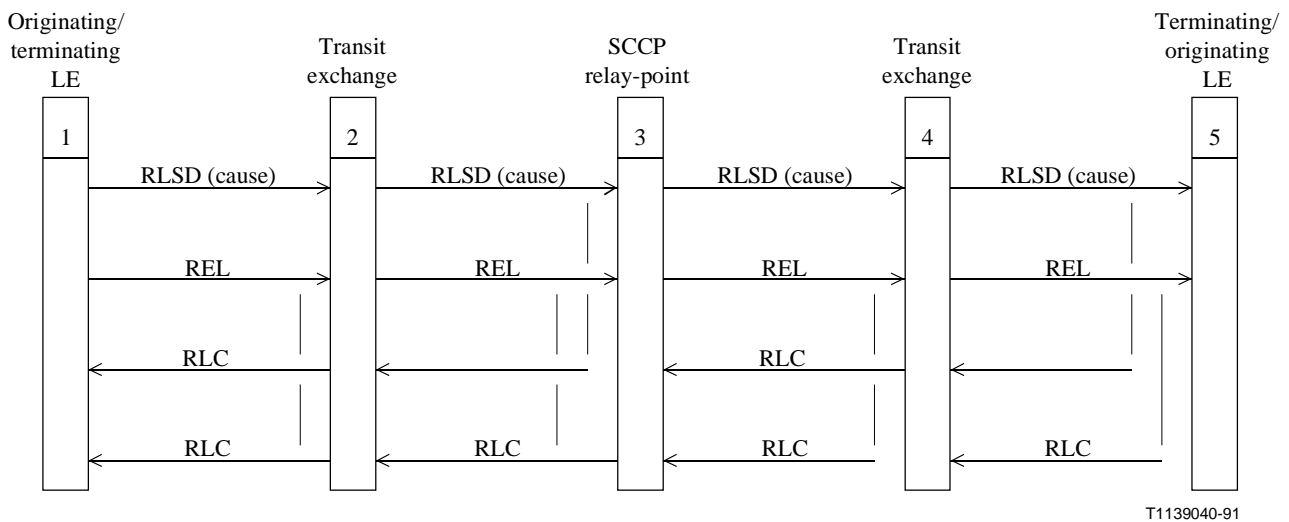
Originating/terminating LE

Transit exchange

SCCP relay-point

Transit exchange

Terminating/originating LE

1

2

3

4

5

RLSD (cause)

RLSD (cause)

RLSD (cause)

RLSD (cause)

REL

REL

REL

REL

RLC

RLC

RLC

RLC

RLC

RLC

T1139040-91